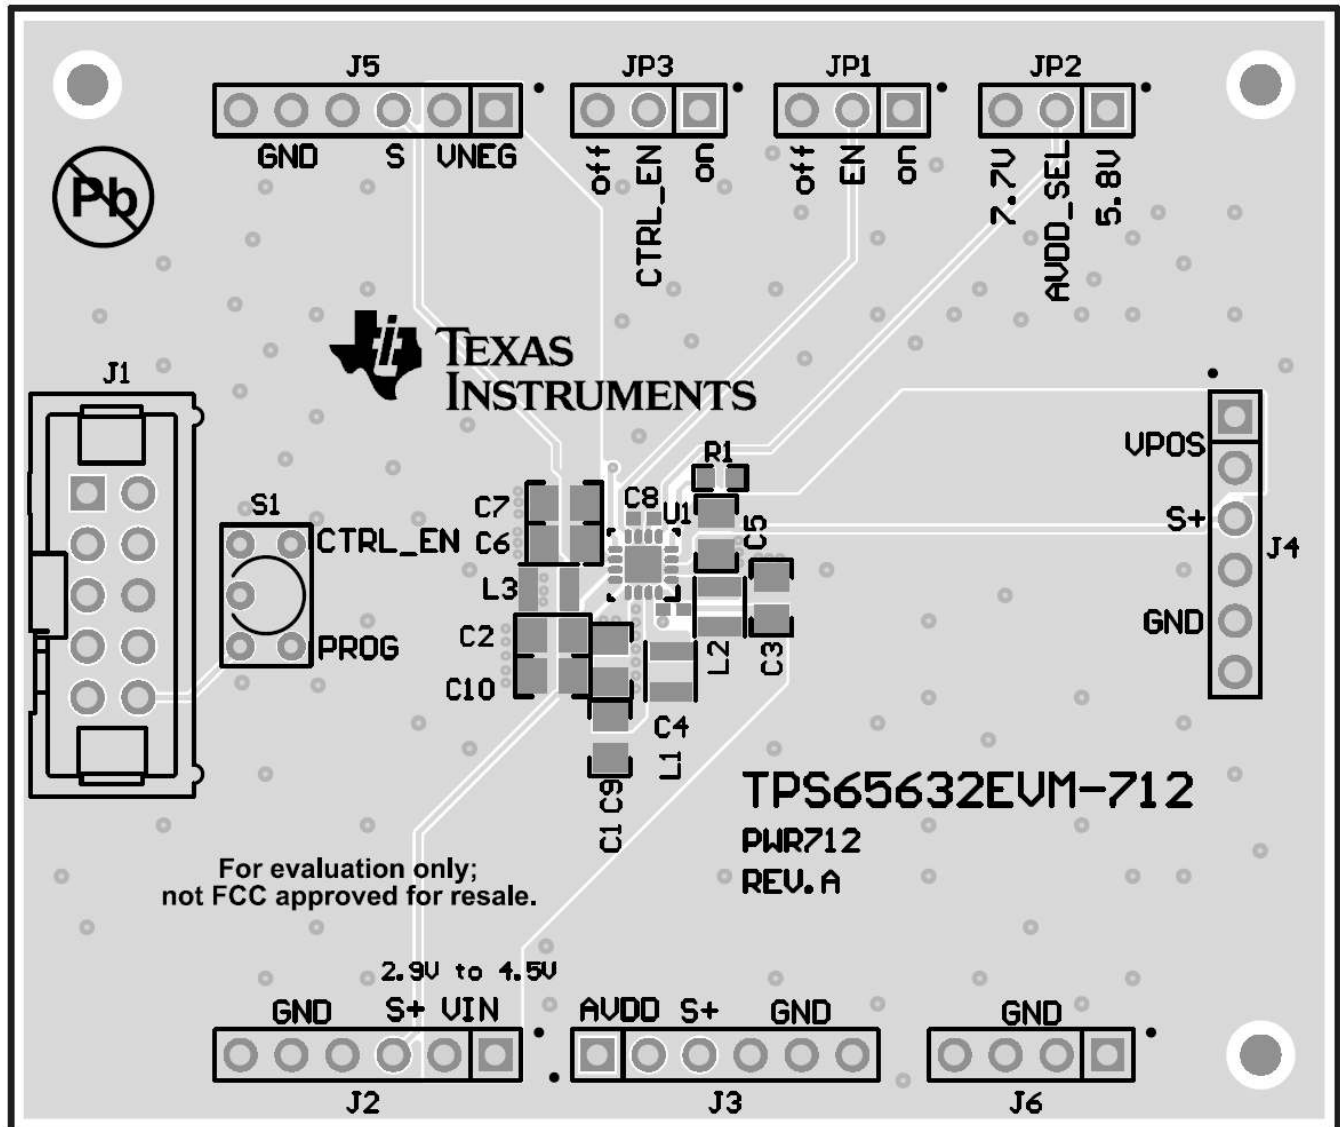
J5
GND S VNEG

JP3
off CTRL_EN on

JP1
off EN on

JP2
7.7V AVDD_SEL 5.8V

Pb

TEXAS INSTRUMENTS

J1

S1
CTRL_EN
PROG

C7
C6
C8
U1
R1
C5
L3
C2
C10
L2
C3
C4
L1
C1 C9

VPOS
S+
J4
GND

TPS65632EVM-712
PWR712
REV.A

For evaluation only;
not FCC approved for resale.

2.9V to 4.5V
GND S+ VIN
J2

AVDD S+ GND
J3

GND
J6